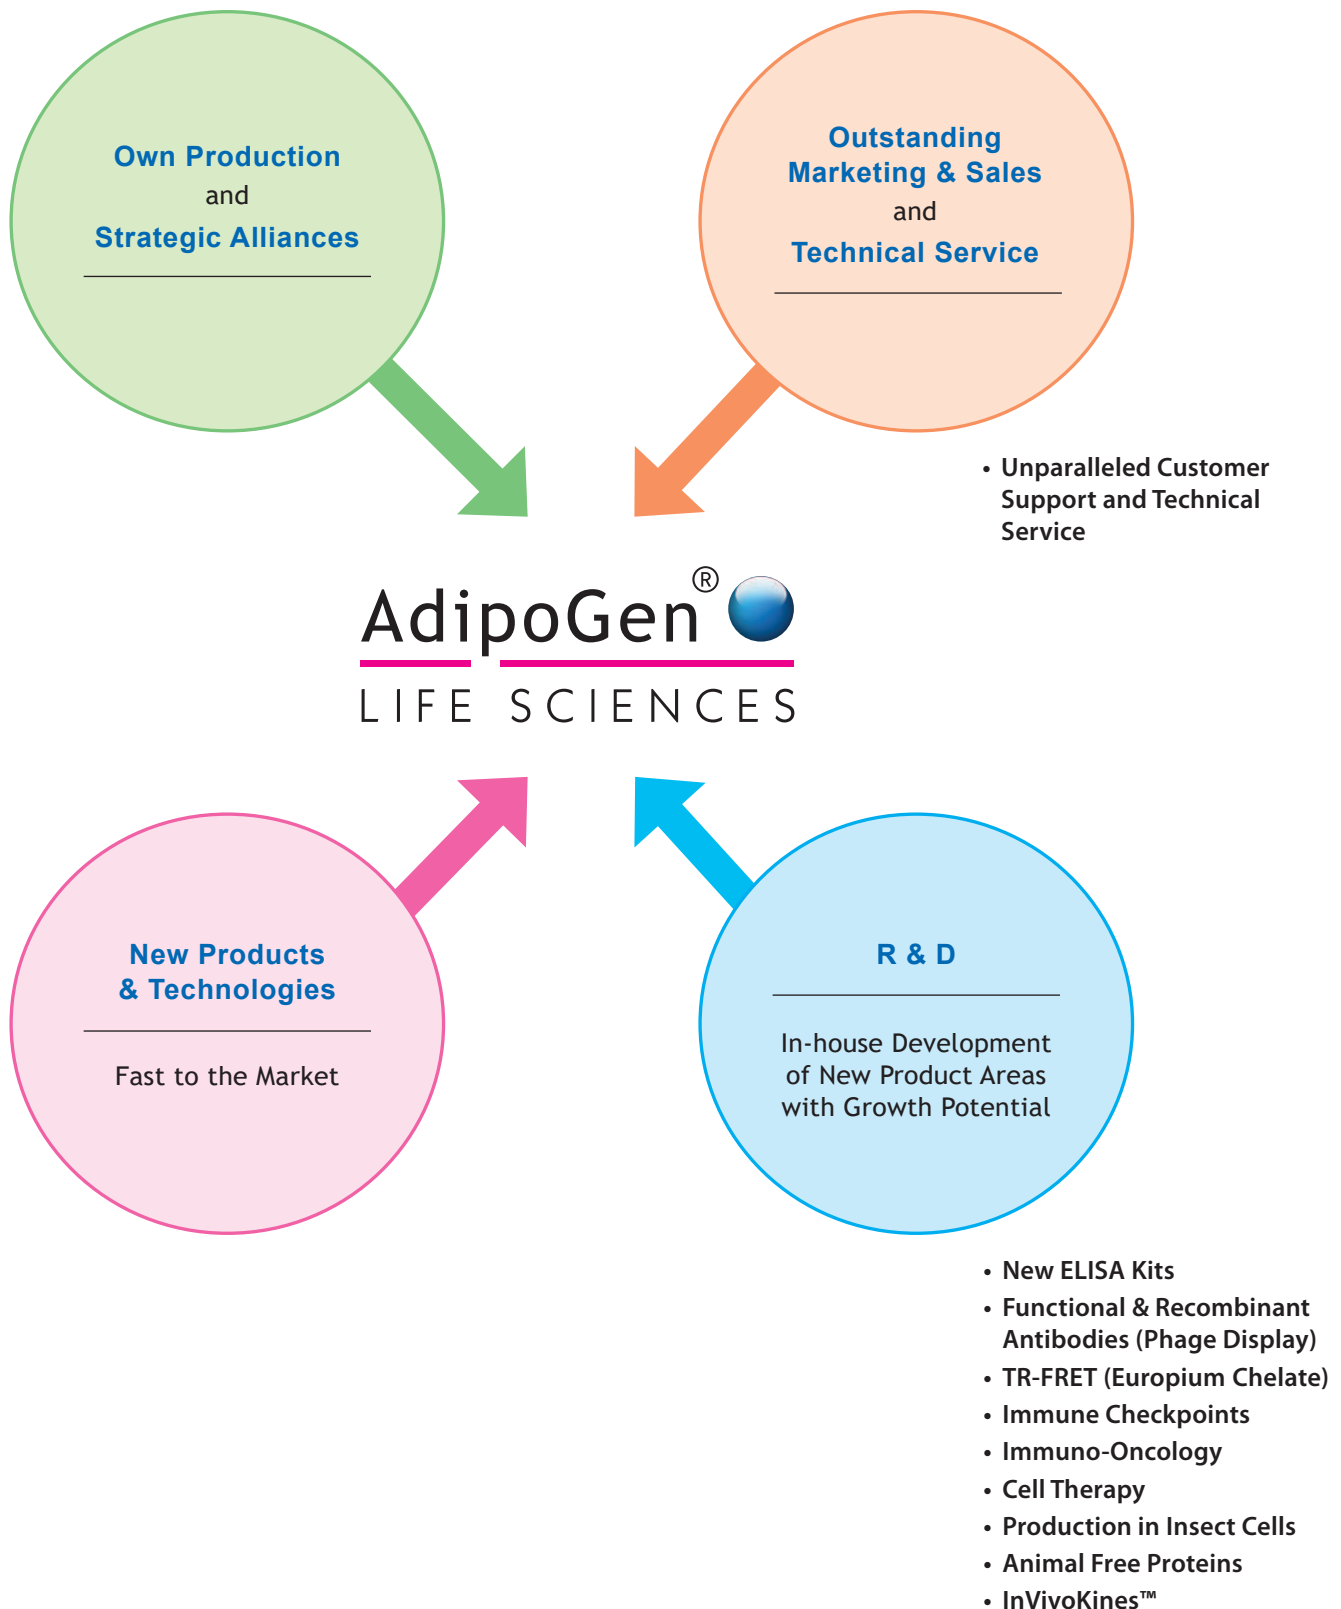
Own Production
and
Strategic Alliances

Outstanding
Marketing & Sales
and
Technical Service

• Unparalleled Customer Support and Technical Service

AdipoGen®
LIFE SCIENCES

New Products
& Technologies

Fast to the Market

R & D

In-house Development of New Product Areas with Growth Potential

• New ELISA Kits
• Functional & Recombinant Antibodies (Phage Display)
• TR-FRET (Europium Chelate)
• Immune Checkpoints
• Immuno-Oncology
• Cell Therapy
• Production in Insect Cells
• Animal Free Proteins
• InVivoKines™